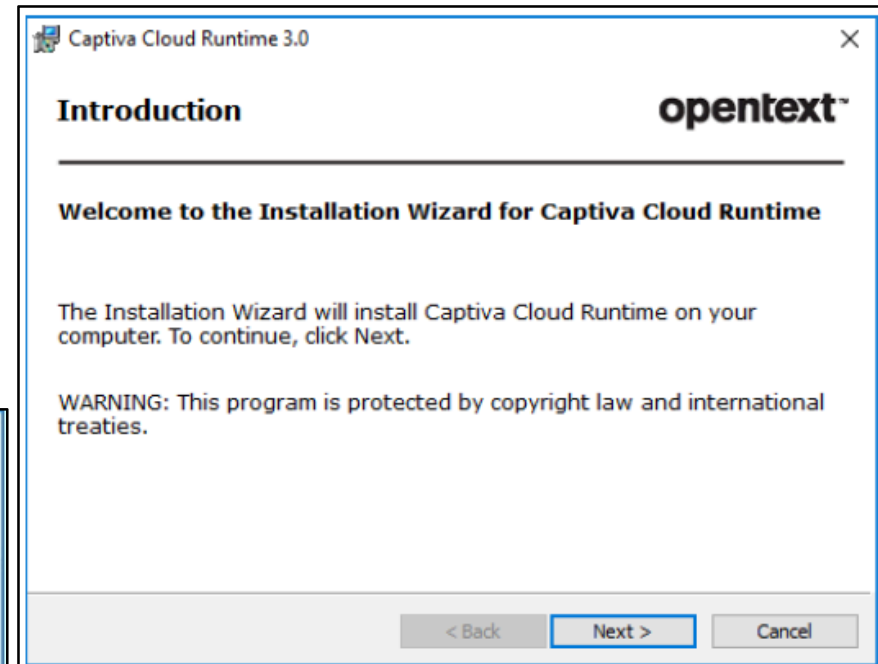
Captiva Cloud Runtime 3.0

×

Introduction

opentext™

Welcome to the Installation Wizard for Captiva Cloud Runtime

The Installation Wizard will install Captiva Cloud Runtime on your computer. To continue, click Next.

WARNING: This program is protected by copyright law and international treaties.

< Back

Next >

Cancel